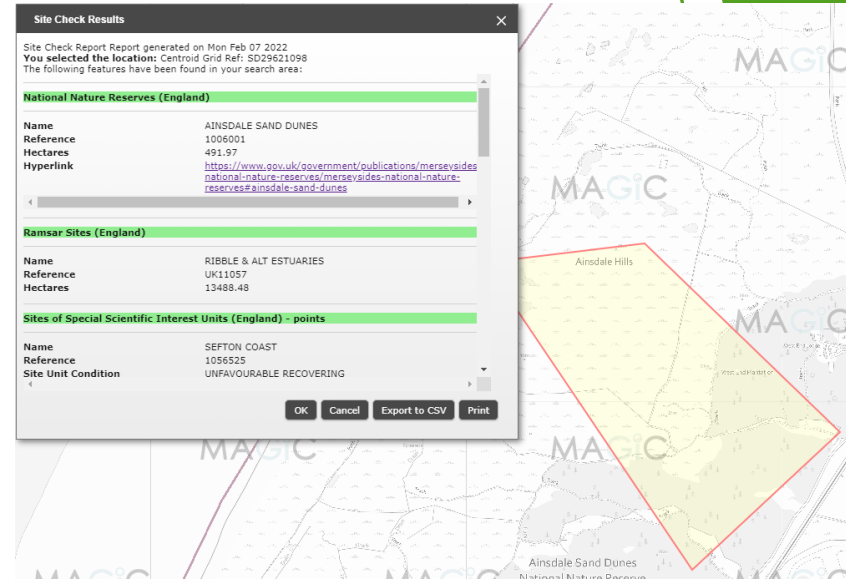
Site Check Results

Site Check Report Report generated on Mon Feb 07 2022
You selected the location: Centroid Grid Ref: SD29621098
The following features have been found in your search area:

National Nature Reserves (England)

| | |
|---|---|
| Name | AINSDALE SAND DUNES |
| Reference | 1006001 |
| Hectares | 491.97 |
| Hyperlink | https://www.gov.uk/government/publications/merseysides-national-nature-reserves/merseysides-national-nature-reserves#ainsdale-sand-dunes |

Ramsar Sites (England)

| | |
|---|---|
| Name | RIBBLE & ALT ESTUARIES |
| Reference | UK11057 |
| Hectares | 13488.48 |

Sites of Special Scientific Interest Units (England) - points

| | |
|---|---|
| Name | SEFTON COAST |
| Reference | 1056525 |
| Site Unit Condition | UNFAVOURABLE RECOVERING |

OK Cancel Export to CSV Print

MAGIC
MAGIC
MAGIC
MAGIC
MAGIC
Ainsdale Hills
Ainsdale Sand Dunes
National Nature Reserve